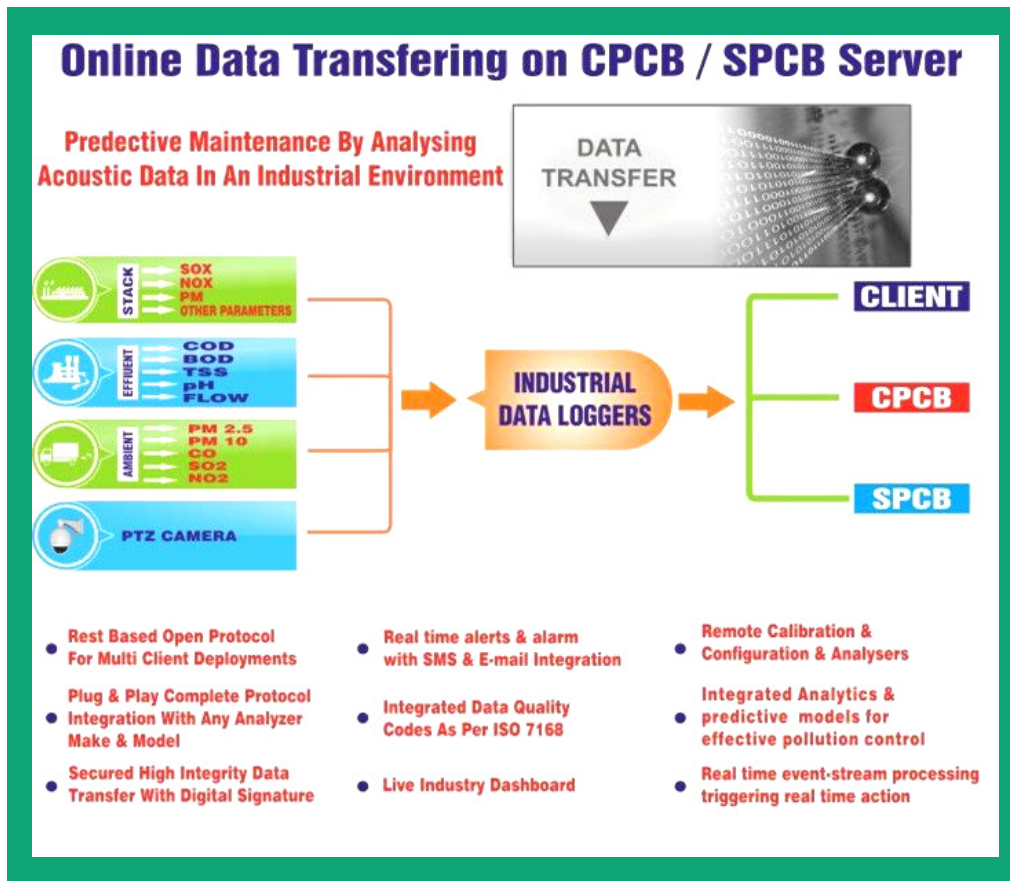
Online Data Transfering on CPCB / SPCB Server

Predective Maintenance By Analysing Acoustic Data In An Industrial Environment

DATA TRANSFER

STACK
SOX
NOX
PM
OTHER PARAMETERS

EFFLUENT
COD
BOD
TSS
pH
FLOW

AMBIENT
PM 2.5
PM 10
CO
SO2
NO2

PTZ CAMERA

INDUSTRIAL DATA LOGGERS

CLIENT

CPCB

SPCB

• Rest Based Open Protocol For Multi Client Deployments

• Real time alerts & alarm with SMS & E-mail Integration

• Remote Calibration & Configuration & Analysers

• Plug & Play Complete Protocol Integration With Any Analyzer Make & Model

• Integrated Data Quality Codes As Per ISO 7168

• Integrated Analytics & predictive models for effective pollution control

• Secured High Integrity Data Transfer With Digital Signature

• Live Industry Dashboard

• Real time event-stream processing triggering real time action